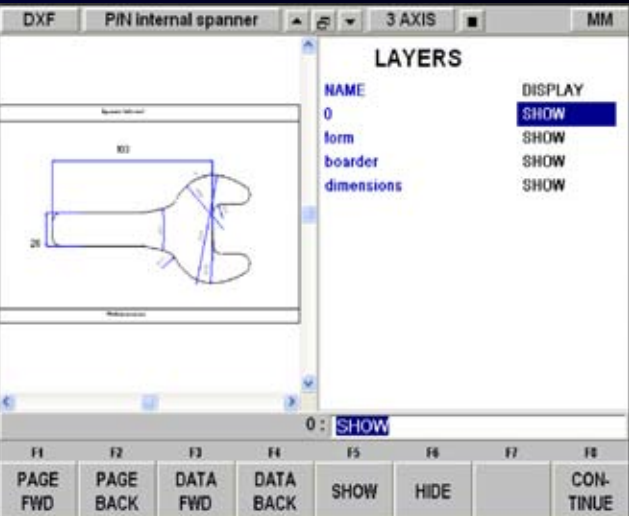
DXF P/N internal spanner 3 AXIS MM

LAYERS

| NAME | DISPLAY |
|---|---|
| 0 | SHOW |
| form | SHOW |
| boarder | SHOW |
| dimensions | SHOW |

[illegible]

103

28

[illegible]

0 : SHOW

F1 PAGE FWD
F2 PAGE BACK
F3 DATA FWD
F4 DATA BACK
F5 SHOW
F6 HIDE
F7
F8 CON-TINUE